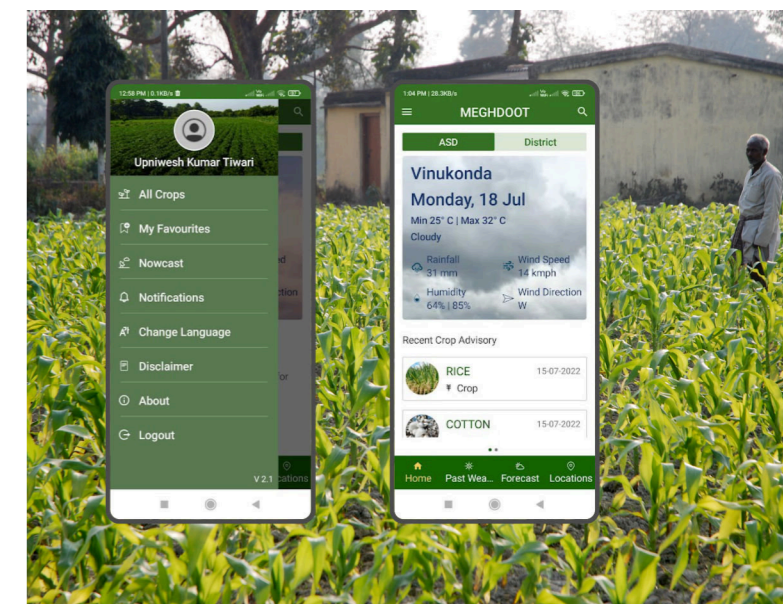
12:58 PM | 0.1KB/s

Upniwesh Kumar Tiwari

All Crops

My Favourites

Nowcast

Notifications

Change Language

Disclaimer

About

Logout

V 2.1

1:04 PM | 28.3KB/s

MEGHDOOT

ASD

District

Vinukonda

Monday, 18 Jul

Min 25° C | Max 32° C

Cloudy

Rainfall
31 mm

Wind Speed
14 kmph

Humidity
64% | 85%

Wind Direction
W

Recent Crop Advisory

RICE
Crop
15-07-2022

COTTON
15-07-2022

Home

Past Wea...

Forecast

Locations